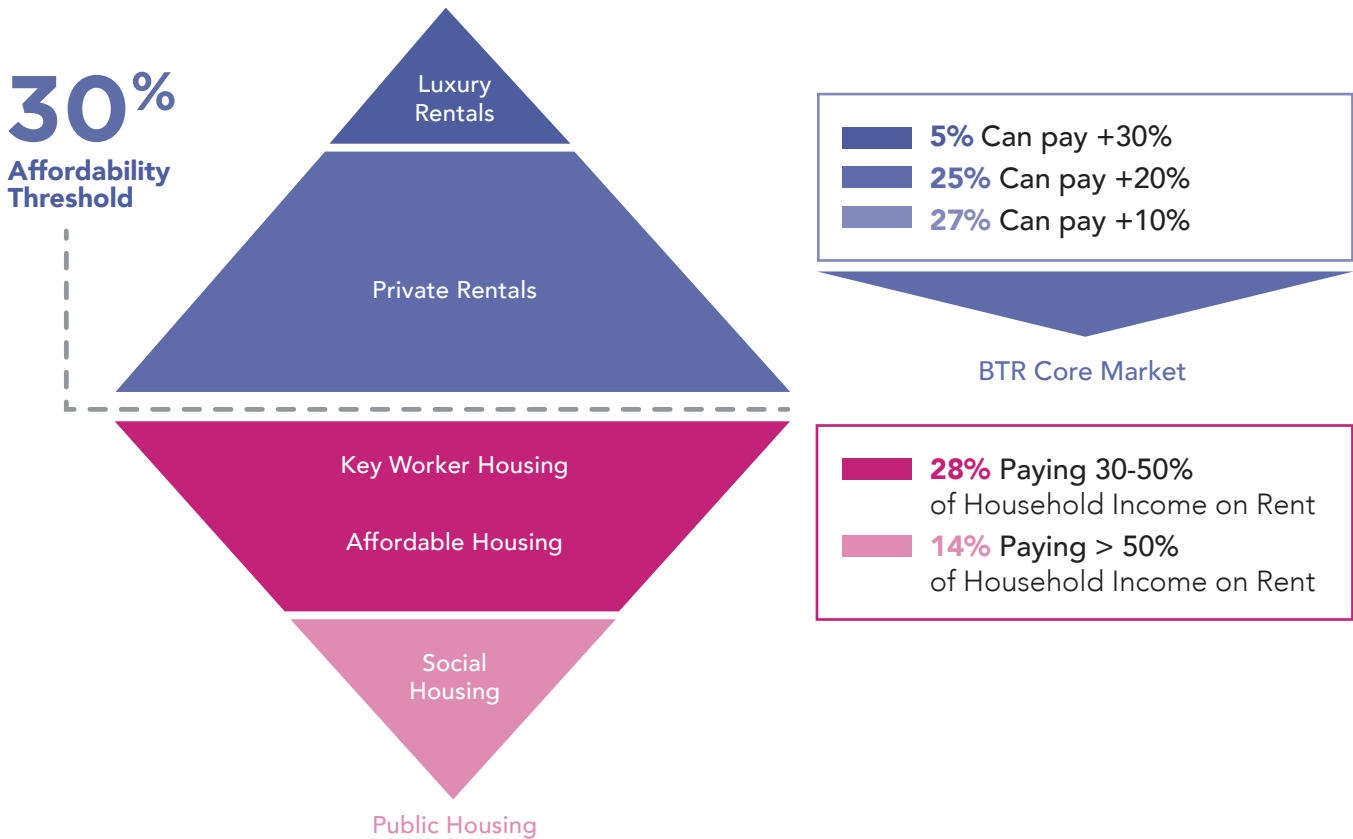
30%
Affordability Threshold

Luxury Rentals

Private Rentals

5% Can pay +30%
25% Can pay +20%
27% Can pay +10%

BTR Core Market

Key Worker Housing

Affordable Housing

28% Paying 30-50% of Household Income on Rent
14% Paying > 50% of Household Income on Rent

Social Housing

Public Housing